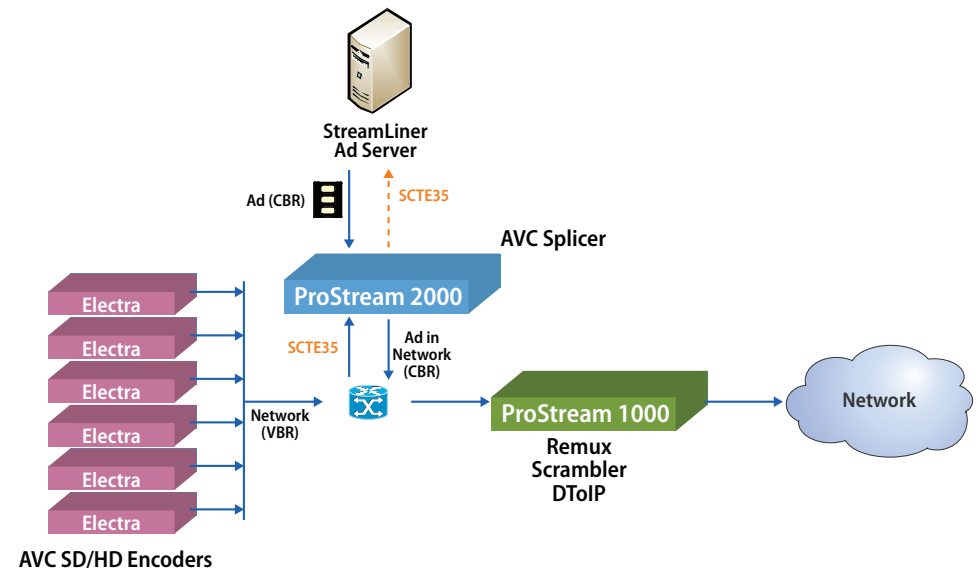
StreamLiner
Ad Server

Ad (CBR)

SCTE35

AVC Splicer

ProStream 2000

Electra
Electra
Electra
Electra
Electra
Electra

SCTE35

Ad in Network (CBR)

Network (VBR)

ProStream 1000

Network

Remux
Scrambler
DToIP

AVC SD/HD Encoders